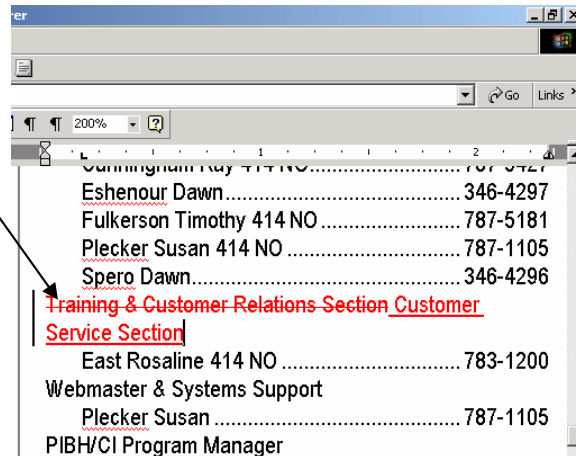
rer

Go Links

200%

1 2

Cunningham Ray 414 NO.........................787-3427

Eshenour Dawn....................................346-4297

Fulkerson Timothy 414 NO .......................787-5181

Plecker Susan 414 NO .............................787-1105

Spero Dawn..........................................346-4296

~~Training & Customer Relations Section~~ Customer Service Section

East Rosaline 414 NO ...............................783-1200

Webmaster & Systems Support

Plecker Susan ........................................787-1105

PIBH/CI Program Manager